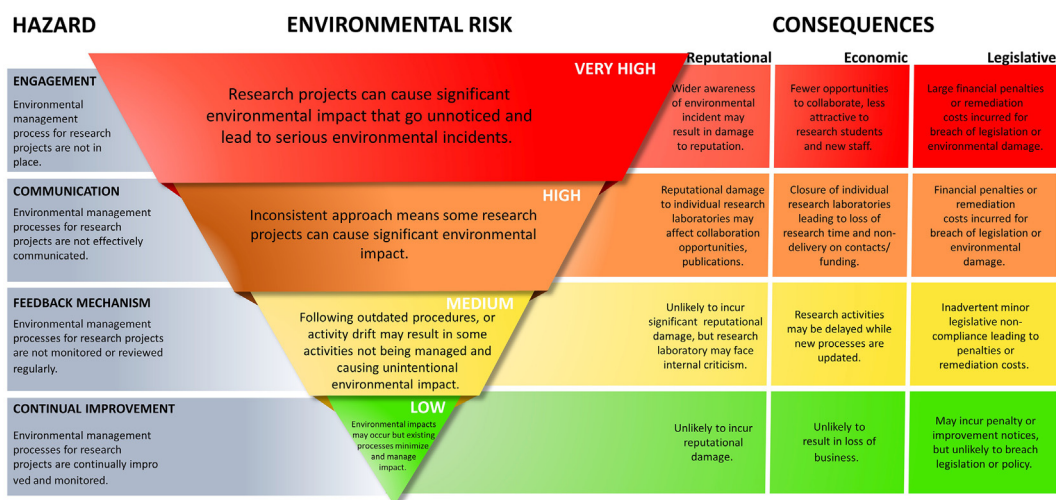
HAZARD

ENVIRONMENTAL RISK

CONSEQUENCES

Reputational

Economic

Legislative

ENGAGEMENT

Environmental management process for research projects are not in place.

VERY HIGH

Research projects can cause significant environmental impact that go unnoticed and lead to serious environmental incidents.

Wider awareness of environmental incident may result in damage to reputation.

Fewer opportunities to collaborate, less attractive to research students and new staff.

Large financial penalties or remediation costs incurred for breach of legislation or environmental damage.

COMMUNICATION

Environmental management processes for research projects are not effectively communicated.

HIGH

Inconsistent approach means some research projects can cause significant environmental impact.

Reputational damage to individual research laboratories may affect collaboration opportunities, publications.

Closure of individual research laboratories leading to loss of research time and non-delivery on contacts/ funding.

Financial penalties or remediation costs incurred for breach of legislation or environmental damage.

FEEDBACK MECHANISM

Environmental management processes for research projects are not monitored or reviewed regularly.

MEDIUM

Following outdated procedures, or activity drift may result in some activities not being managed and causing unintentional environmental impact.

Unlikely to incur significant reputational damage, but research laboratory may face internal criticism.

Research activities may be delayed while new processes are updated.

Inadvertent minor legislative non-compliance leading to penalties or remediation costs.

CONTINUAL IMPROVEMENT

Environmental management processes for research projects are continually impro ved and monitored.

LOW

Environmental impacts may occur but existing processes minimize and manage impact.

Unlikely to incur reputational damage.

Unlikely to result in loss of business.

May incur penalty or improvement notices, but unlikely to breach legislation or policy.